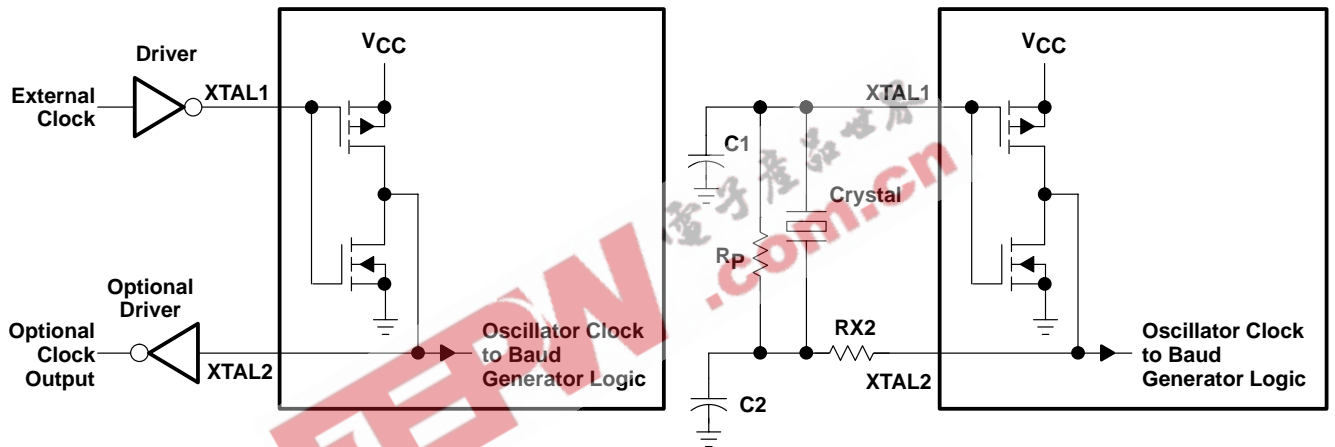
Driver
External Clock
XTAL1
$V_{CC}$
Optional Driver
Optional Clock Output
XTAL2
Oscillator Clock to Baud Generator Logic
XTAL1
C1
Crystal
$R_P$
RX2
XTAL2
C2
$V_{CC}$
Oscillator Clock to Baud Generator Logic
EEPW .com.cn
电子产品世界